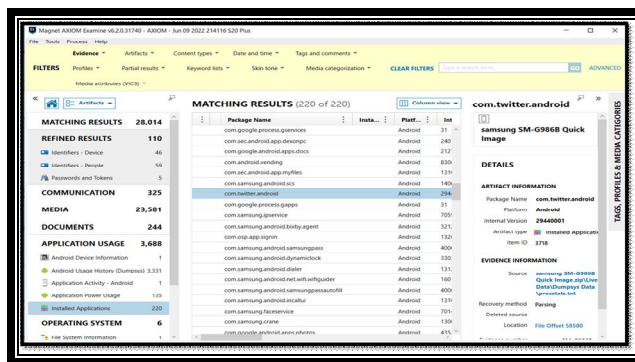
Magnet AXIOM Examine v6.2.0.31740 - AXIOM - Jun 09 2022 214116 S20 Plus

File Tools Process Help

Evidence ▾ Artifacts ▾ Content types ▾ Date and time ▾ Tags and comments ▾

FILTERS Profiles ▾ Partial results ▾ Keyword lists ▾ Skin tone ▾ Media categorization ▾ CLEAR FILTERS Type a search term... GO ADVANCED

Media archives (VIC3) ▾

Artifacts ▾

MATCHING RESULTS 28,014

REFINED RESULTS 110
Identifiers - Device 46
Identifiers - People 59
Passwords and Tokens 5

COMMUNICATION 325

MEDIA 23,581

DOCUMENTS 244

APPLICATION USAGE 3,688
Android Device Information 1
Android Usage History (Dumpsys) 3,331
Application Activity - Android 1
Application Power Usage 135
Installed Applications 220

OPERATING SYSTEM 6
File System Information 1

MATCHING RESULTS (220 of 220) Column view ▾

| Package Name | Insta... | Platf... | Int |
|---|---|---|---|
| com.google.process.gservices | | Android | 31 |
| com.sec.android.app.dexonpc | | Android | 240 |
| com.sec.android.apps.docs | | Android | 212 |
| com.android.vending | | Android | 830 |
| com.sec.android.app.myfiles | | Android | 131 |
| com.samsung.android.scs | | Android | 140 |
| com.twitter.android | | Android | 294 |
| com.google.process.gapps | | Android | 31 |
| com.samsung.android.gpservice | | Android | 705 |
| com.samsung.android.bixby.agent | | Android | 321 |
| com.osp.app.signin | | Android | 132 |
| com.samsung.android.samsungpass | | Android | 400 |
| com.samsung.android.dynamiclock | | Android | 330 |
| com.samsung.android.dialer | | Android | 131 |
| com.samsung.android.net.wifi.wifiguider | | Android | 160 |
| com.samsung.android.samsungpassautofill | | Android | 400 |
| com.samsung.android.incallui | | Android | 131 |
| com.samsung.android.faceservice | | Android | 701 |
| com.samsung.android.crane | | Android | 130 |
| com.google.android.apps.photos | | Android | 435 |

com.twitter.android

samsung SM-G986B Quick Image

DETAILS

ARTIFACT INFORMATION
Package Name com.twitter.android
Platform Android
Internal Version 29440001
Artifact type Installed Applicatio
Item ID 3718

EVIDENCE INFORMATION
Source samsung SM-G986B Quick Image.zip\Live Data\Dumpsys Data\procstats.txt
Recovery method Parsing
Deleted source
Location File Offset 58580

TAGS, PROFILES & MEDIA CATEGORIES